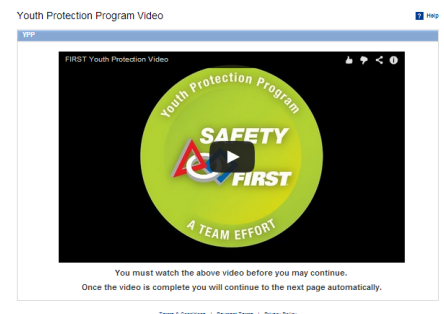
Youth Protection Program Video

? Help

YPP

FIRST Youth Protection Video

Youth Protection Program

SAFETY

FIRST

A TEAM EFFORT

You must watch the above video before you may continue.

Once the video is complete you will continue to the next page automatically.

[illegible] | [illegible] | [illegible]